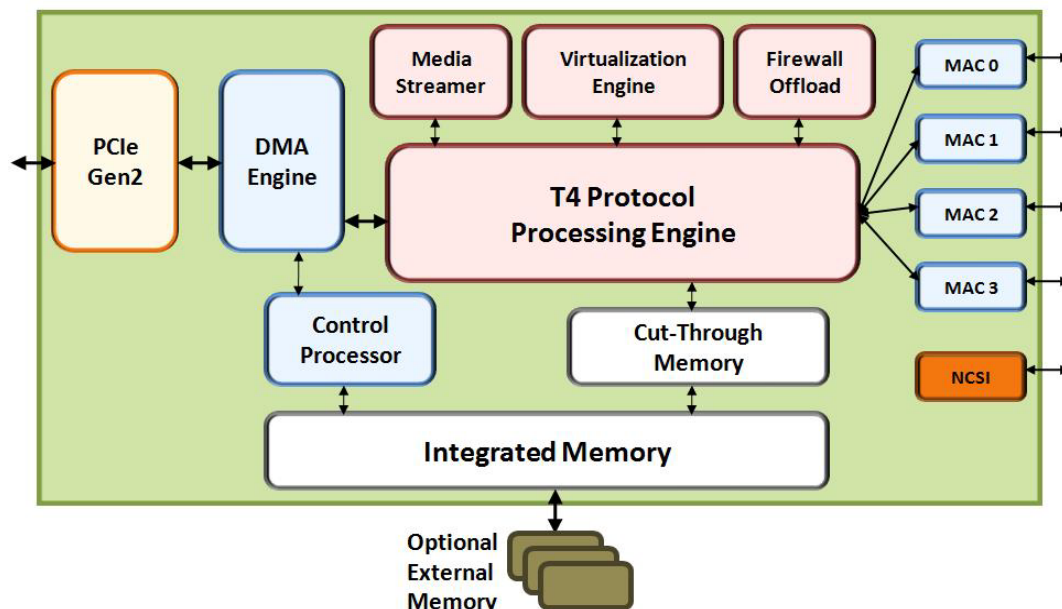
Media Streamer

Virtualization Engine

Firewall Offload

MAC 0

MAC 1

MAC 2

MAC 3

PCIe Gen2

DMA Engine

T4 Protocol Processing Engine

Control Processor

Cut-Through Memory

NCSI

Integrated Memory

Optional External Memory